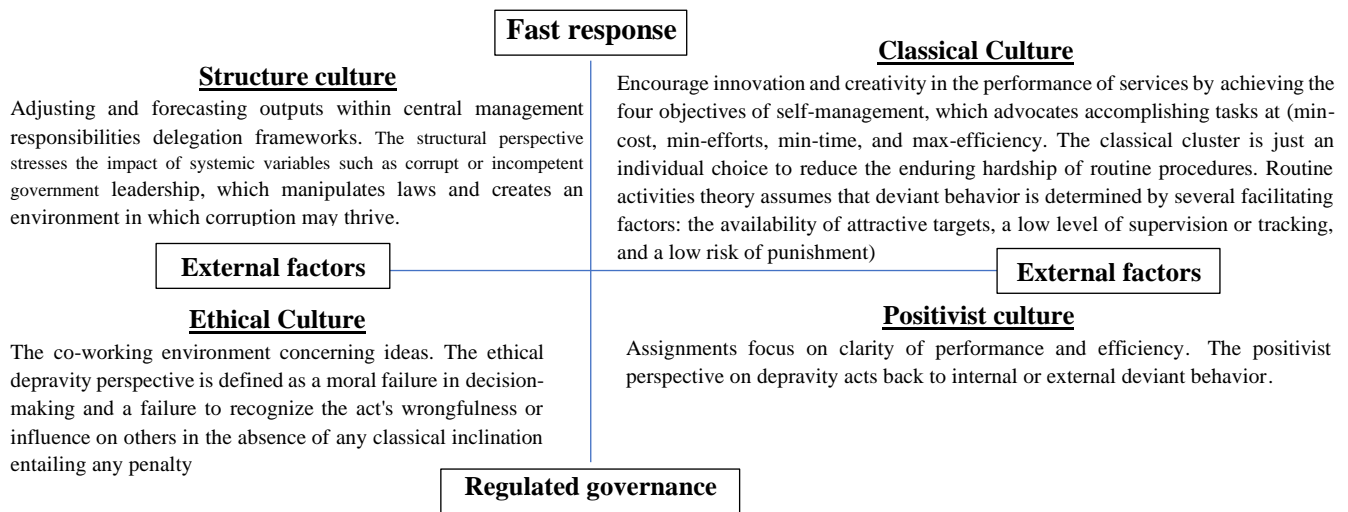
Fast response

Structure culture

Adjusting and forecasting outputs within central management responsibilities delegation frameworks. The structural perspective stresses the impact of systemic variables such as corrupt or incompetent government leadership, which manipulates laws and creates an environment in which corruption may thrive.

Classical Culture

Encourage innovation and creativity in the performance of services by achieving the four objectives of self-management, which advocates accomplishing tasks at (min-cost, min-efforts, min-time, and max-efficiency. The classical cluster is just an individual choice to reduce the enduring hardship of routine procedures. Routine activities theory assumes that deviant behavior is determined by several facilitating factors: the availability of attractive targets, a low level of supervision or tracking, and a low risk of punishment)

External factors

External factors

Ethical Culture

The co-working environment concerning ideas. The ethical depravity perspective is defined as a moral failure in decision-making and a failure to recognize the act's wrongfulness or influence on others in the absence of any classical inclination entailing any penalty

Positivist culture

Assignments focus on clarity of performance and efficiency. The positivist perspective on depravity acts back to internal or external deviant behavior.

Regulated governance